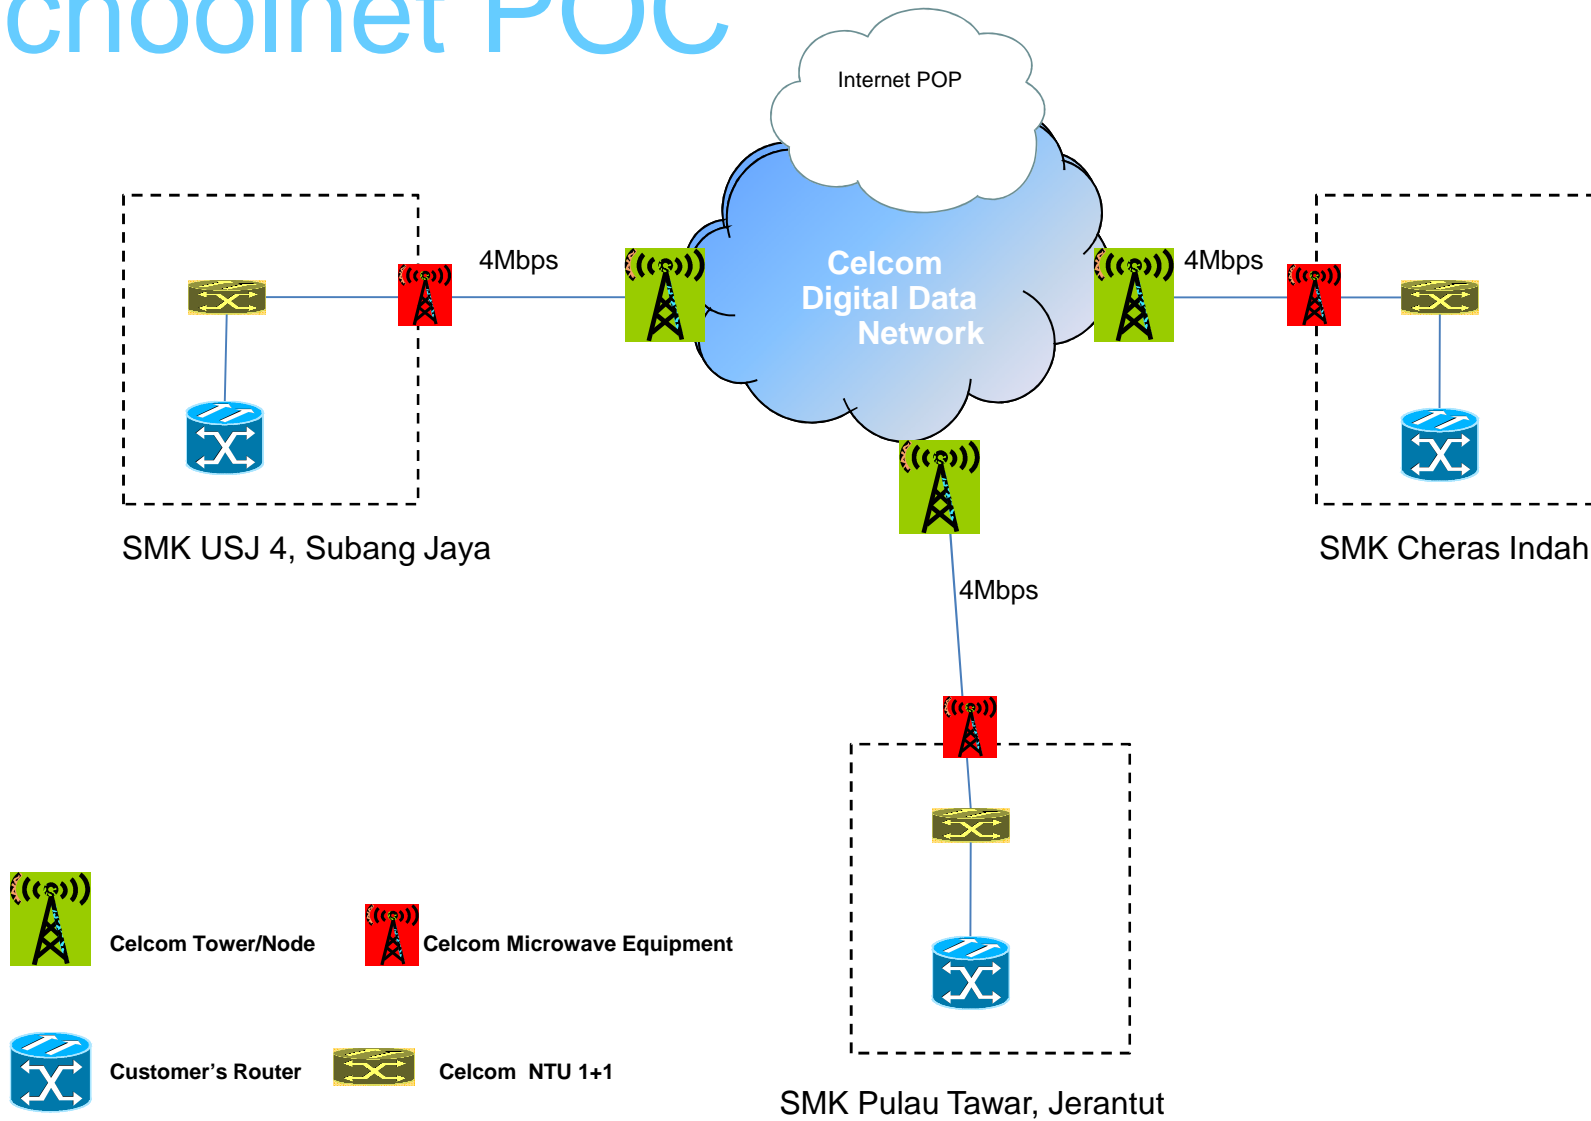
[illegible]choolnet POC

Internet POP

Celcom Digital Data Network

4Mbps

4Mbps

4Mbps

SMK USJ 4, Subang Jaya

SMK Cheras Indah

SMK Pulau Tawar, Jerantut

Celcom Tower/Node

Celcom Microwave Equipment

Customer’s Router

Celcom NTU 1+1